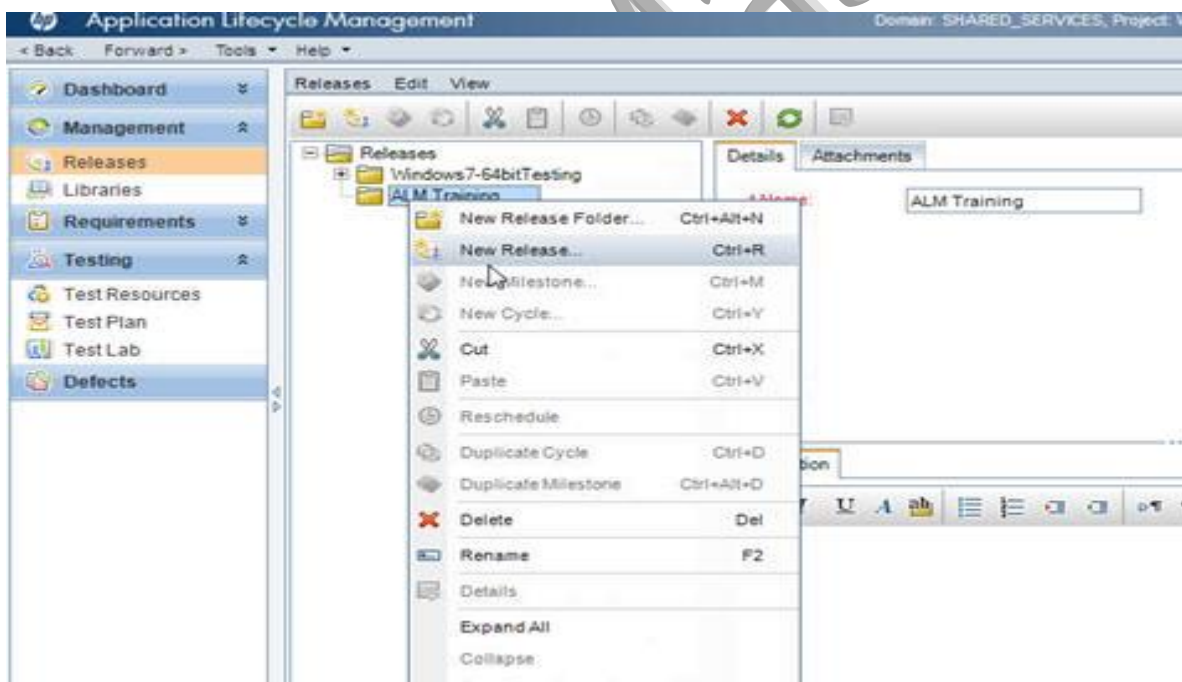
Application Lifecycle Management

Domain: SHARED_SERVICES, Project: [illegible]

< Back Forward > Tools ▾ Help ▾

Dashboard

Management

Releases

Libraries

Requirements

Testing

Test Resources

Test Plan

Test Lab

Defects

Releases Edit View

Releases

Windows7-64bitTesting

ALM Training

Details Attachments

* Name: ALM Training

New Release Folder... Ctrl+Alt+N

New Release... Ctrl+R

New Milestone... Ctrl+M

New Cycle... Ctrl+Y

Cut Ctrl+X

Paste Ctrl+V

Reschedule

Duplicate Cycle Ctrl+D

Duplicate Milestone Ctrl+Alt+D

Delete Del

Rename F2

Details

Expand All

Collapse

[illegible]tion